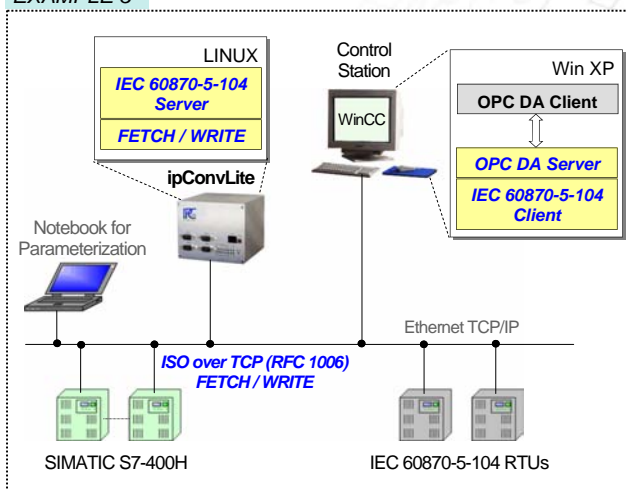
EXAMPLE 3

LINUX

IEC 60870-5-104 Server

FETCH / WRITE

ipConvLite

Control Station

WinCC

Win XP

OPC DA Client

OPC DA Server

IEC 60870-5-104 Client

Notebook for Parameterization

Ethernet TCP/IP

ISO over TCP (RFC 1006)
FETCH / WRITE

SIMATIC S7-400H

IEC 60870-5-104 RTUs